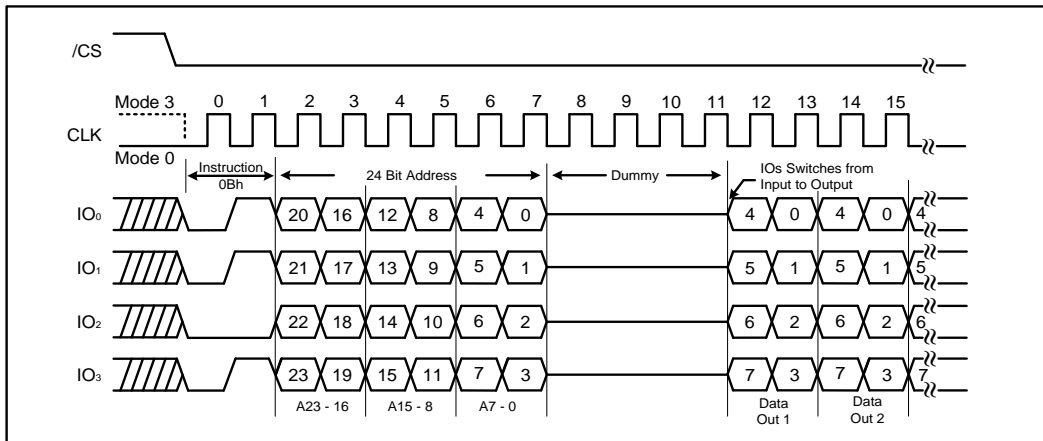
/CS

Mode 3 0 1 2 3 4 5 6 7 8 9 10 11 12 13 14 15

CLK

Mode 0

Instruction 0Bh

24 Bit Address

Dummy

IOs Switches from Input to Output

$IO_0$ 20 16 12 8 4 0 4 0 4 0 4

$IO_1$ 21 17 13 9 5 1 5 1 5 1 5

$IO_2$ 22 18 14 10 6 2 6 2 6 2 6

$IO_3$ 23 19 15 11 7 3 7 3 7 3 7

A23 - 16 A15 - 8 A7 - 0

Data Out 1

Data Out 2